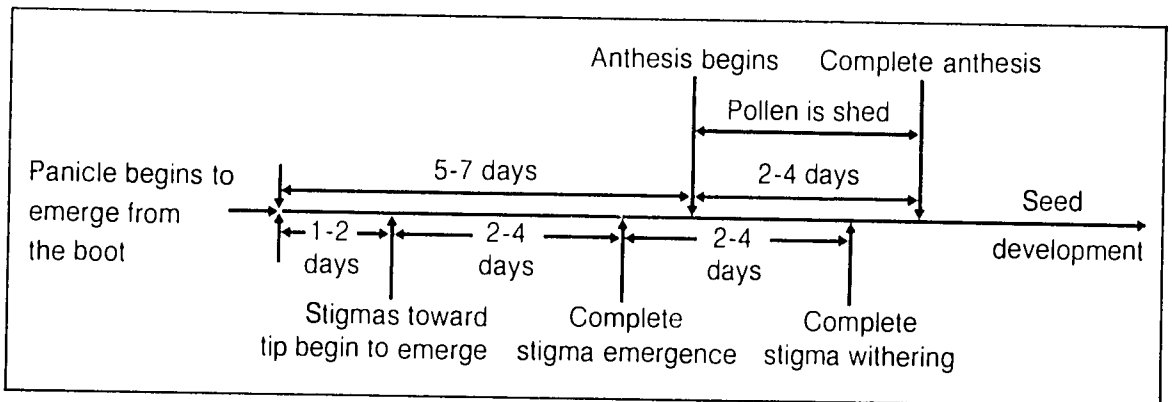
Anthesis begins

Complete anthesis

Pollen is shed

Panicle begins to emerge from the boot

5-7 days

2-4 days

Seed development

1-2 days

2-4 days

2-4 days

Stigmas toward tip begin to emerge

Complete stigma emergence

Complete stigma withering